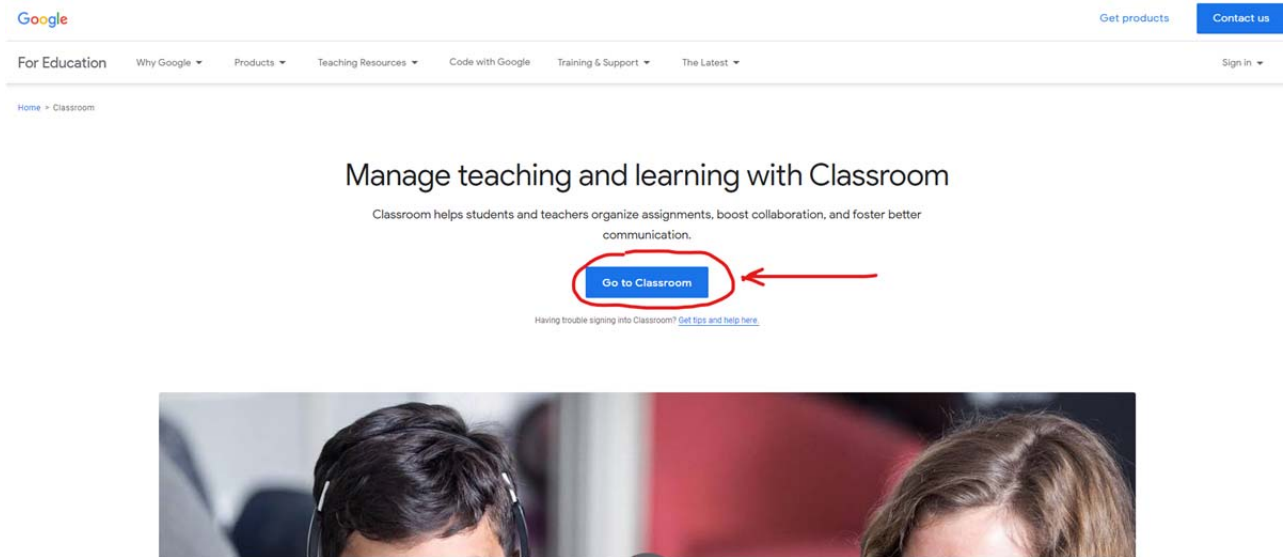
Google

Get products

Contact us

For Education

Why Google ▾

Products ▾

Teaching Resources ▾

Code with Google

Training & Support ▾

The Latest ▾

Sign in ▾

Home > Classroom

Manage teaching and learning with Classroom

Classroom helps students and teachers organize assignments, boost collaboration, and foster better communication.

Go to Classroom

Having trouble signing into Classroom? Get tips and help here.